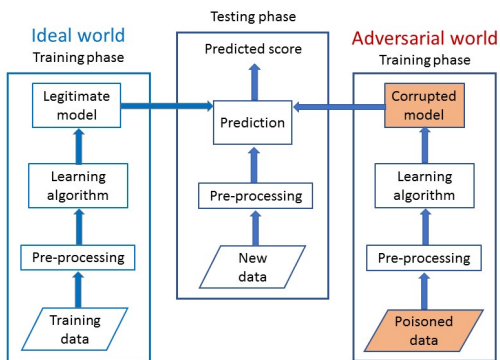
Ideal world
Training phase

Legitimate model

Learning algorithm

Pre-processing

Training data

Testing phase

Predicted score

Prediction

Pre-processing

New data

Adversarial world
Training phase

Corrupted model

Learning algorithm

Pre-processing

Poisoned data